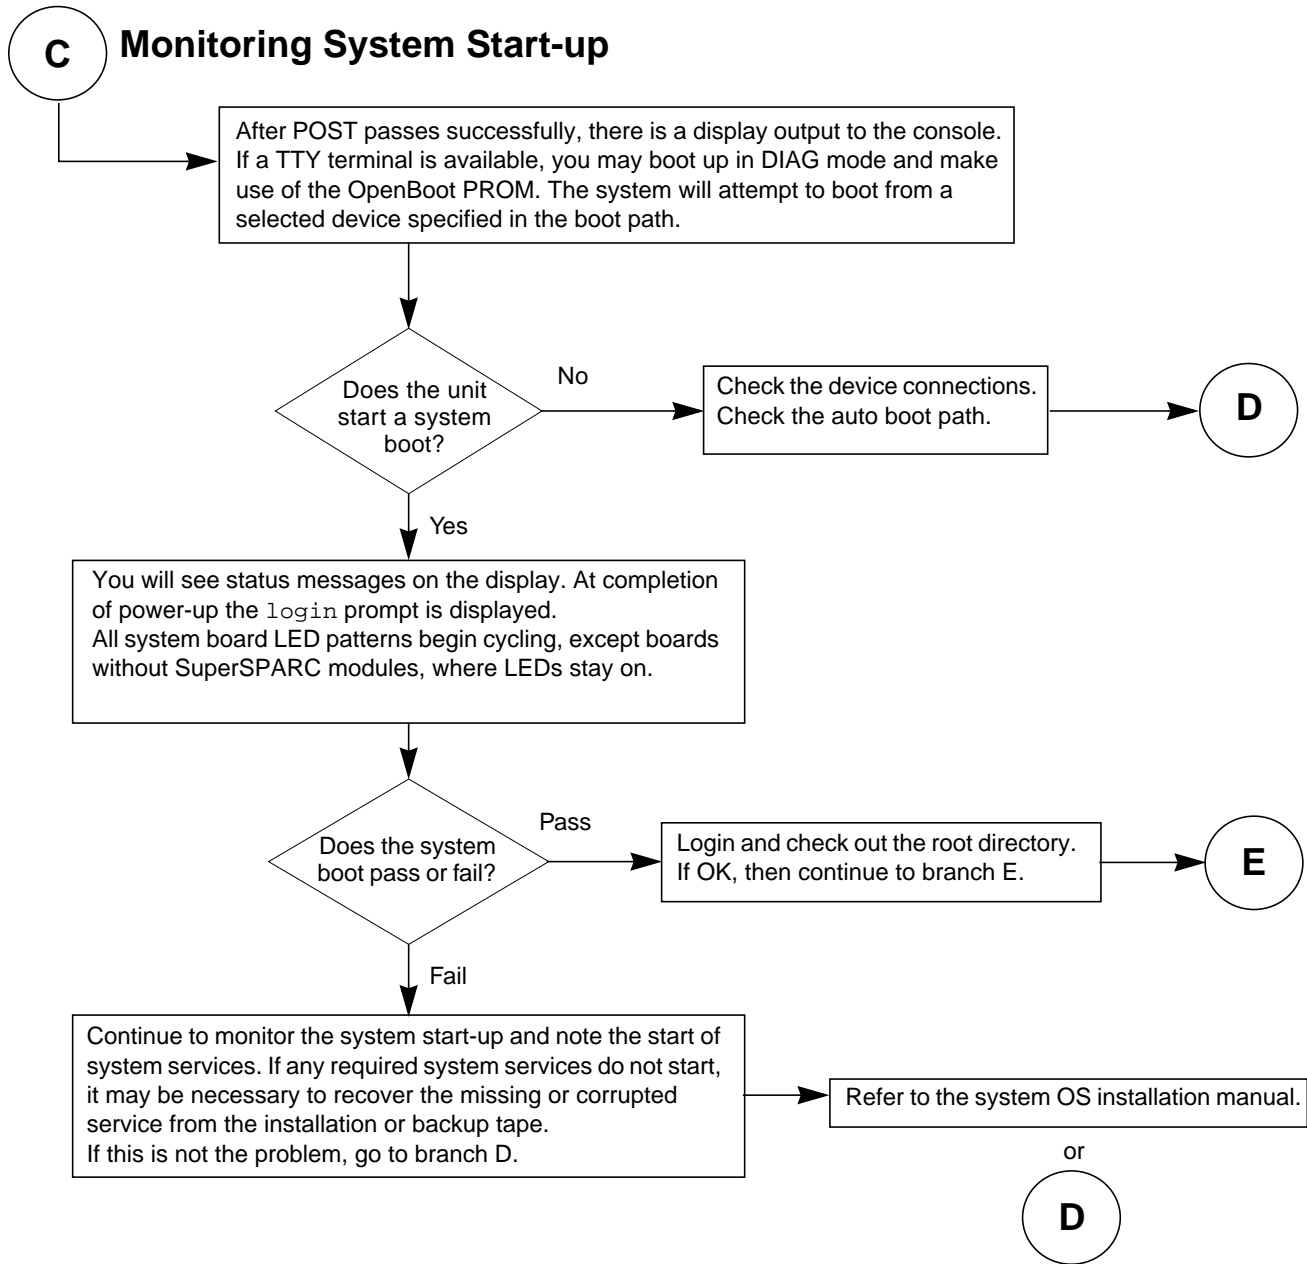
C

Monitoring System Start-up

After POST passes successfully, there is a display output to the console. If a TTY terminal is available, you may boot up in DIAG mode and make use of the OpenBoot PROM. The system will attempt to boot from a selected device specified in the boot path.

Does the unit start a system boot?

No

Check the device connections.
Check the auto boot path.

D

Yes

You will see status messages on the display. At completion of power-up the login prompt is displayed.
All system board LED patterns begin cycling, except boards without SuperSPARC modules, where LEDs stay on.

Does the system boot pass or fail?

Pass

Login and check out the root directory.
If OK, then continue to branch E.

E

Fail

Continue to monitor the system start-up and note the start of system services. If any required system services do not start, it may be necessary to recover the missing or corrupted service from the installation or backup tape.
If this is not the problem, go to branch D.

Refer to the system OS installation manual.

or

D